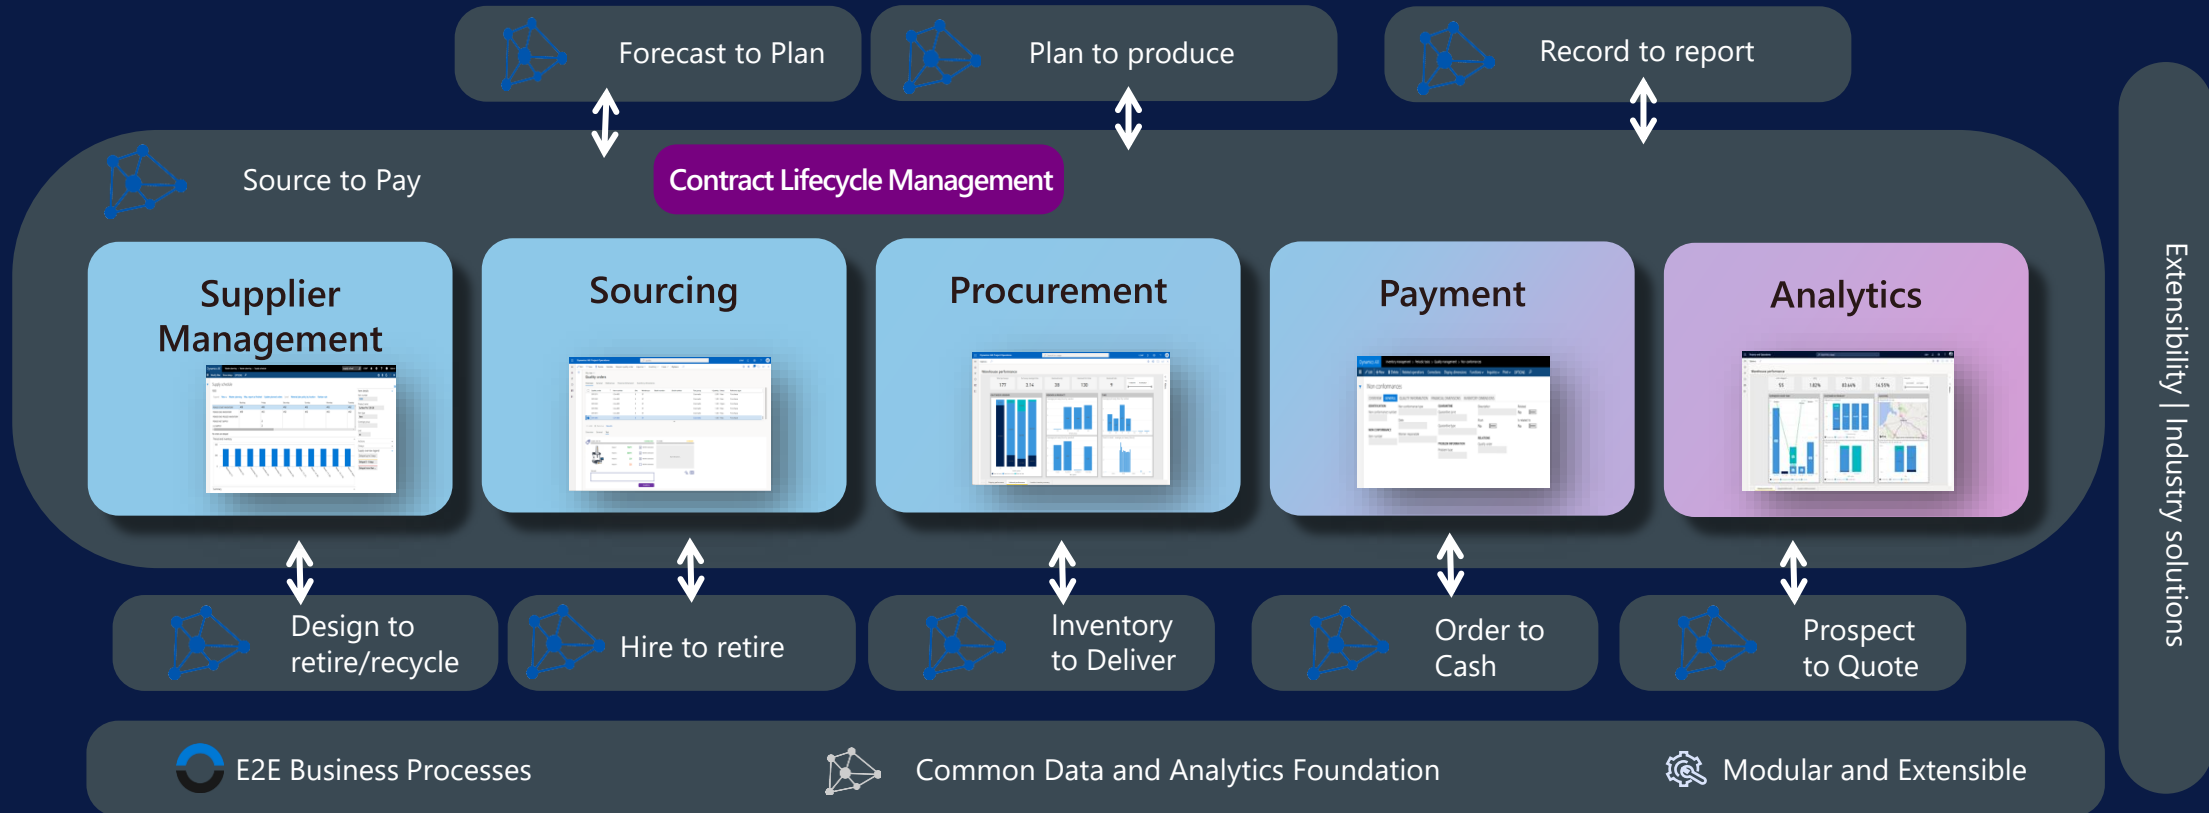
Forecast to Plan

Plan to produce

Record to report

Source to Pay

Contract Lifecycle Management

Supplier Management

Sourcing

Procurement

Payment

Analytics

Extensibility | Industry solutions

Design to retire/recycle

Hire to retire

Inventory to Deliver

Order to Cash

Prospect to Quote

E2E Business Processes

Common Data and Analytics Foundation

Modular and Extensible